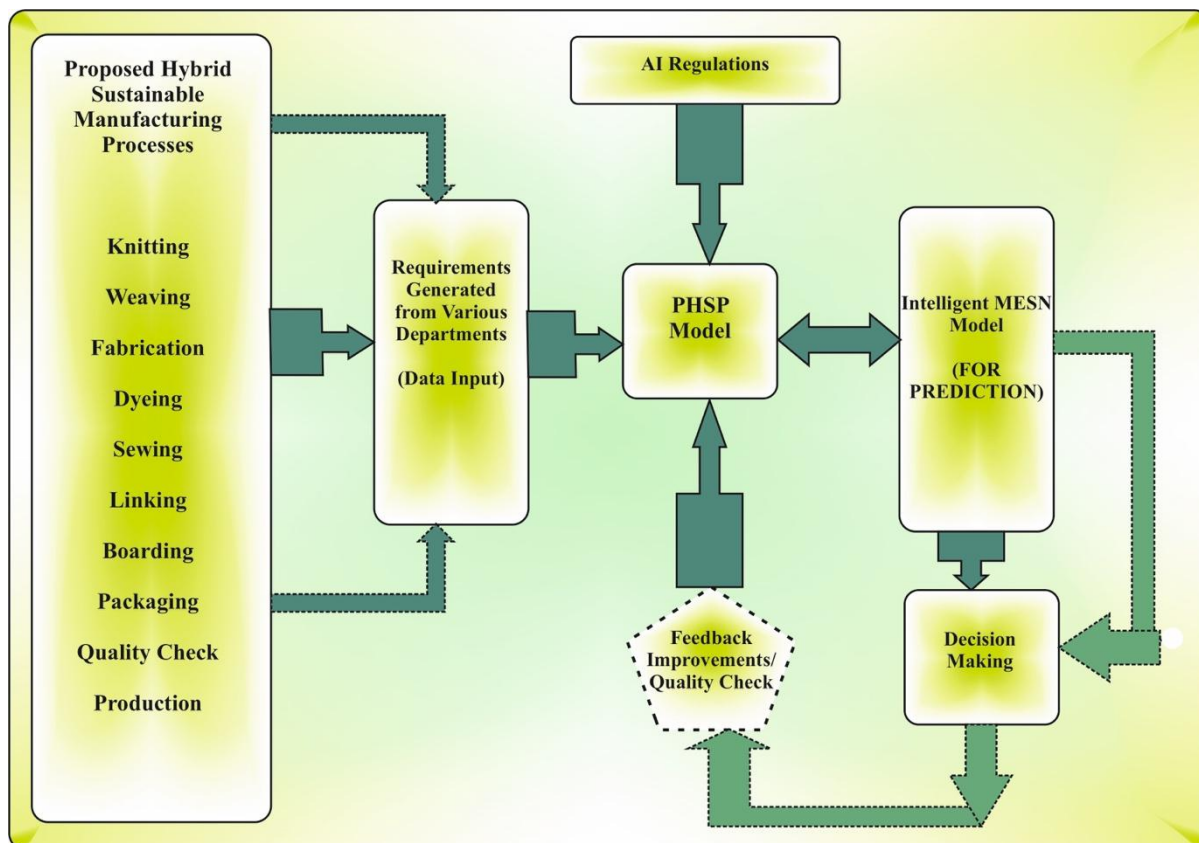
Proposed Hybrid Sustainable Manufacturing Processes

Knitting

Weaving

Fabrication

Dyeing

Sewing

Linking

Boarding

Packaging

Quality Check

Production

Requirements Generated from Various Departments

(Data Input)

AI Regulations

PHSP Model

Intelligent MESN Model

(FOR PREDICTION)

Feedback Improvements/ Quality Check

Decision Making